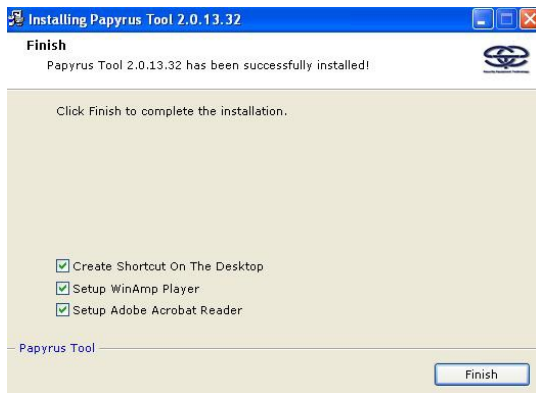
Installing Papyrus Tool 2.0.13.32

Finish
Papyrus Tool 2.0.13.32 has been successfully installed!

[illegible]

Click Finish to complete the installation.

Create Shortcut On The Desktop
Setup WinAmp Player
Setup Adobe Acrobat Reader

Papyrus Tool

Finish